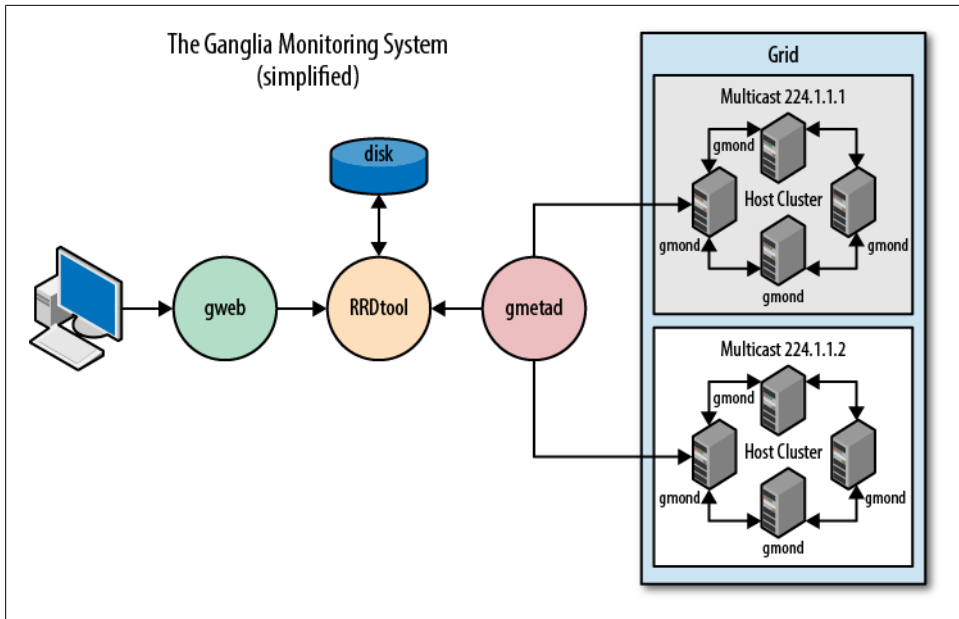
The Ganglia Monitoring System
(simplified)

disk

gweb

RRDtool

gmetad

Grid

Multicast 224.1.1.1

gmond

Host Cluster

gmond

gmond

gmond

Multicast 224.1.1.2

gmond

Host Cluster

gmond

gmond

gmond